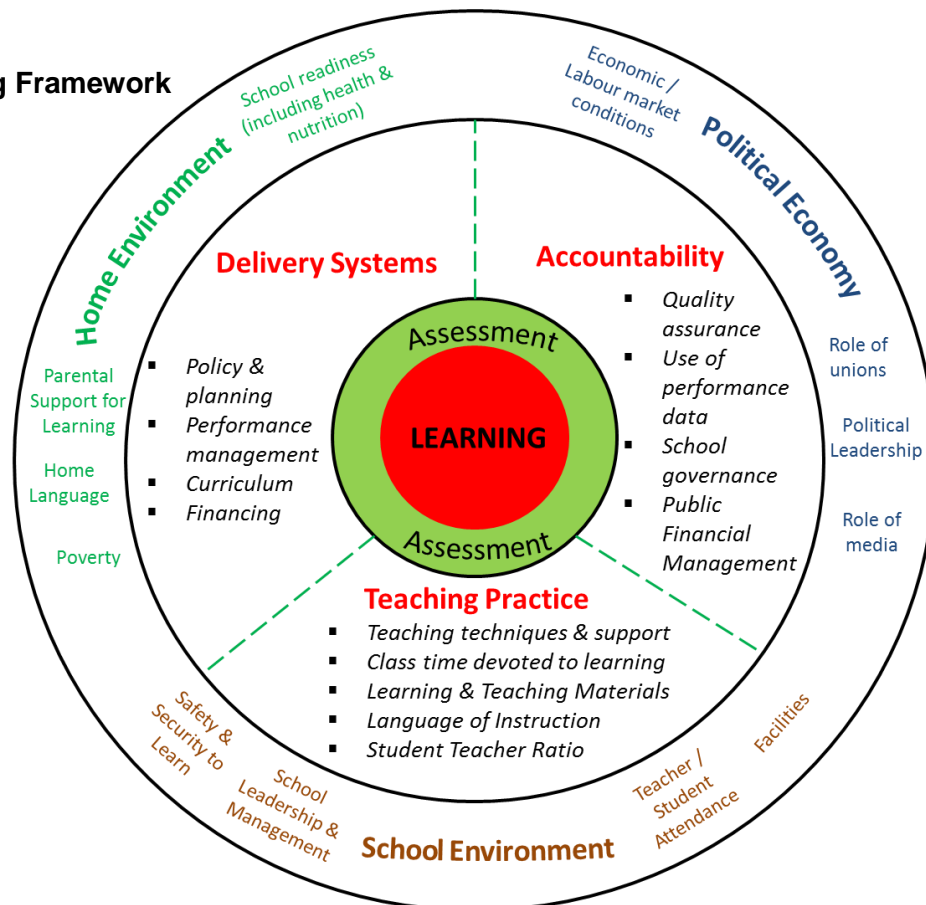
g Framework

Home Environment

School readiness (including health & nutrition)

Parental Support for Learning

Home Language

Poverty

Economic / Labour market conditions

Political Economy

Role of unions

Political Leadership

Role of media

Delivery Systems

- Policy & planning
- Performance management
- Curriculum
- Financing

Accountability

- Quality assurance
- Use of performance data
- School governance
- Public Financial Management

Assessment

LEARNING

Assessment

Teaching Practice

- Teaching techniques & support
- Class time devoted to learning
- Learning & Teaching Materials
- Language of Instruction
- Student Teacher Ratio

Safety & Security to Learn

School Leadership & Management

School Environment

Teacher / Student Attendance

Facilities